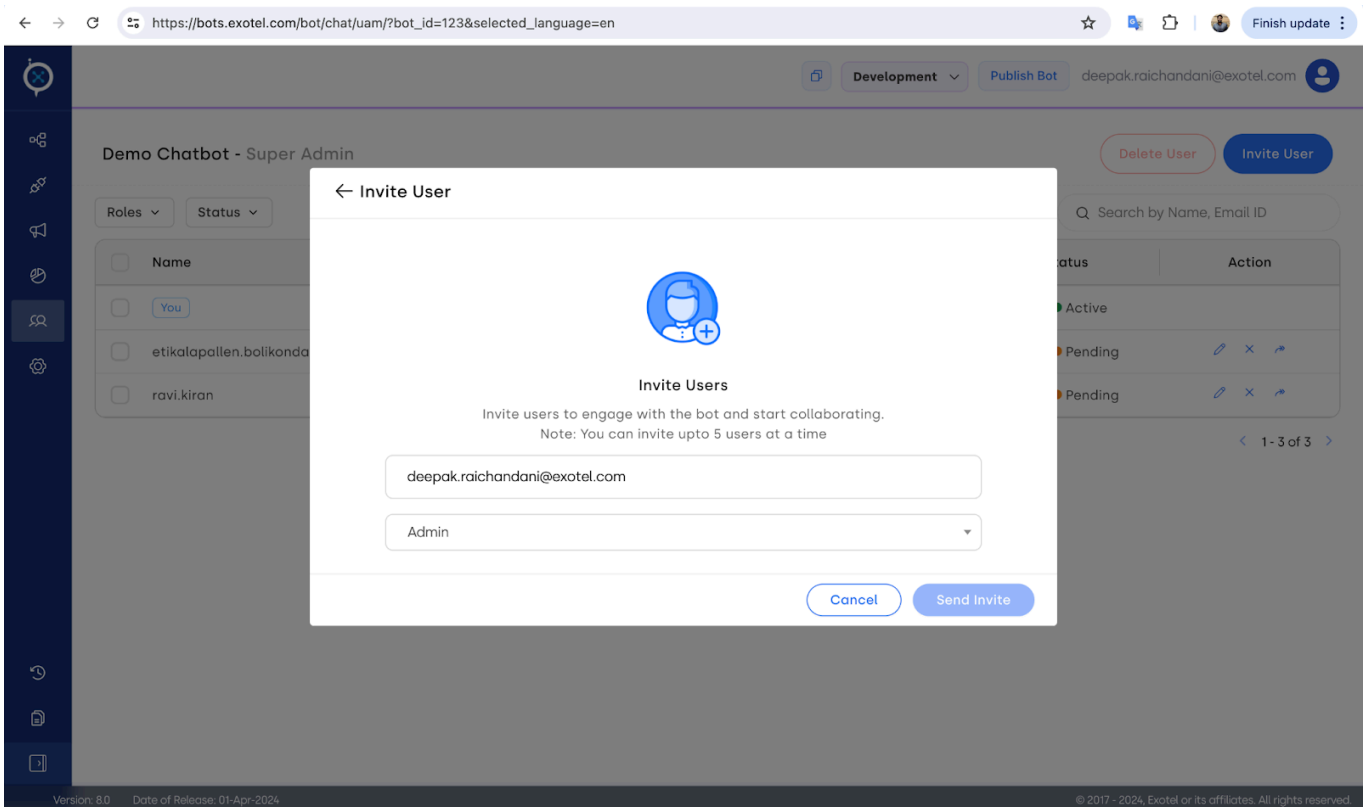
https://bots.exotel.com/bot/chat/uam/?bot_id=123&selected_language=en

Finish update

Development
Publish Bot
deepak.raichandani@exotel.com

Demo Chatbot - Super Admin

Delete User
Invite User

Roles
Status

Search by Name, Email ID

Name
tatus
Action

You
Active

etikalapallen.bolikonda
Pending

ravi.kiran
Pending

1 - 3 of 3

← Invite User

Invite Users

Invite users to engage with the bot and start collaborating.
Note: You can invite upto 5 users at a time

deepak.raichandani@exotel.com

Admin

Cancel
Send Invite

Version: 8.0 Date of Release: 01-Apr-2024

© 2017 - 2024, Exotel or its affiliates. All rights reserved.